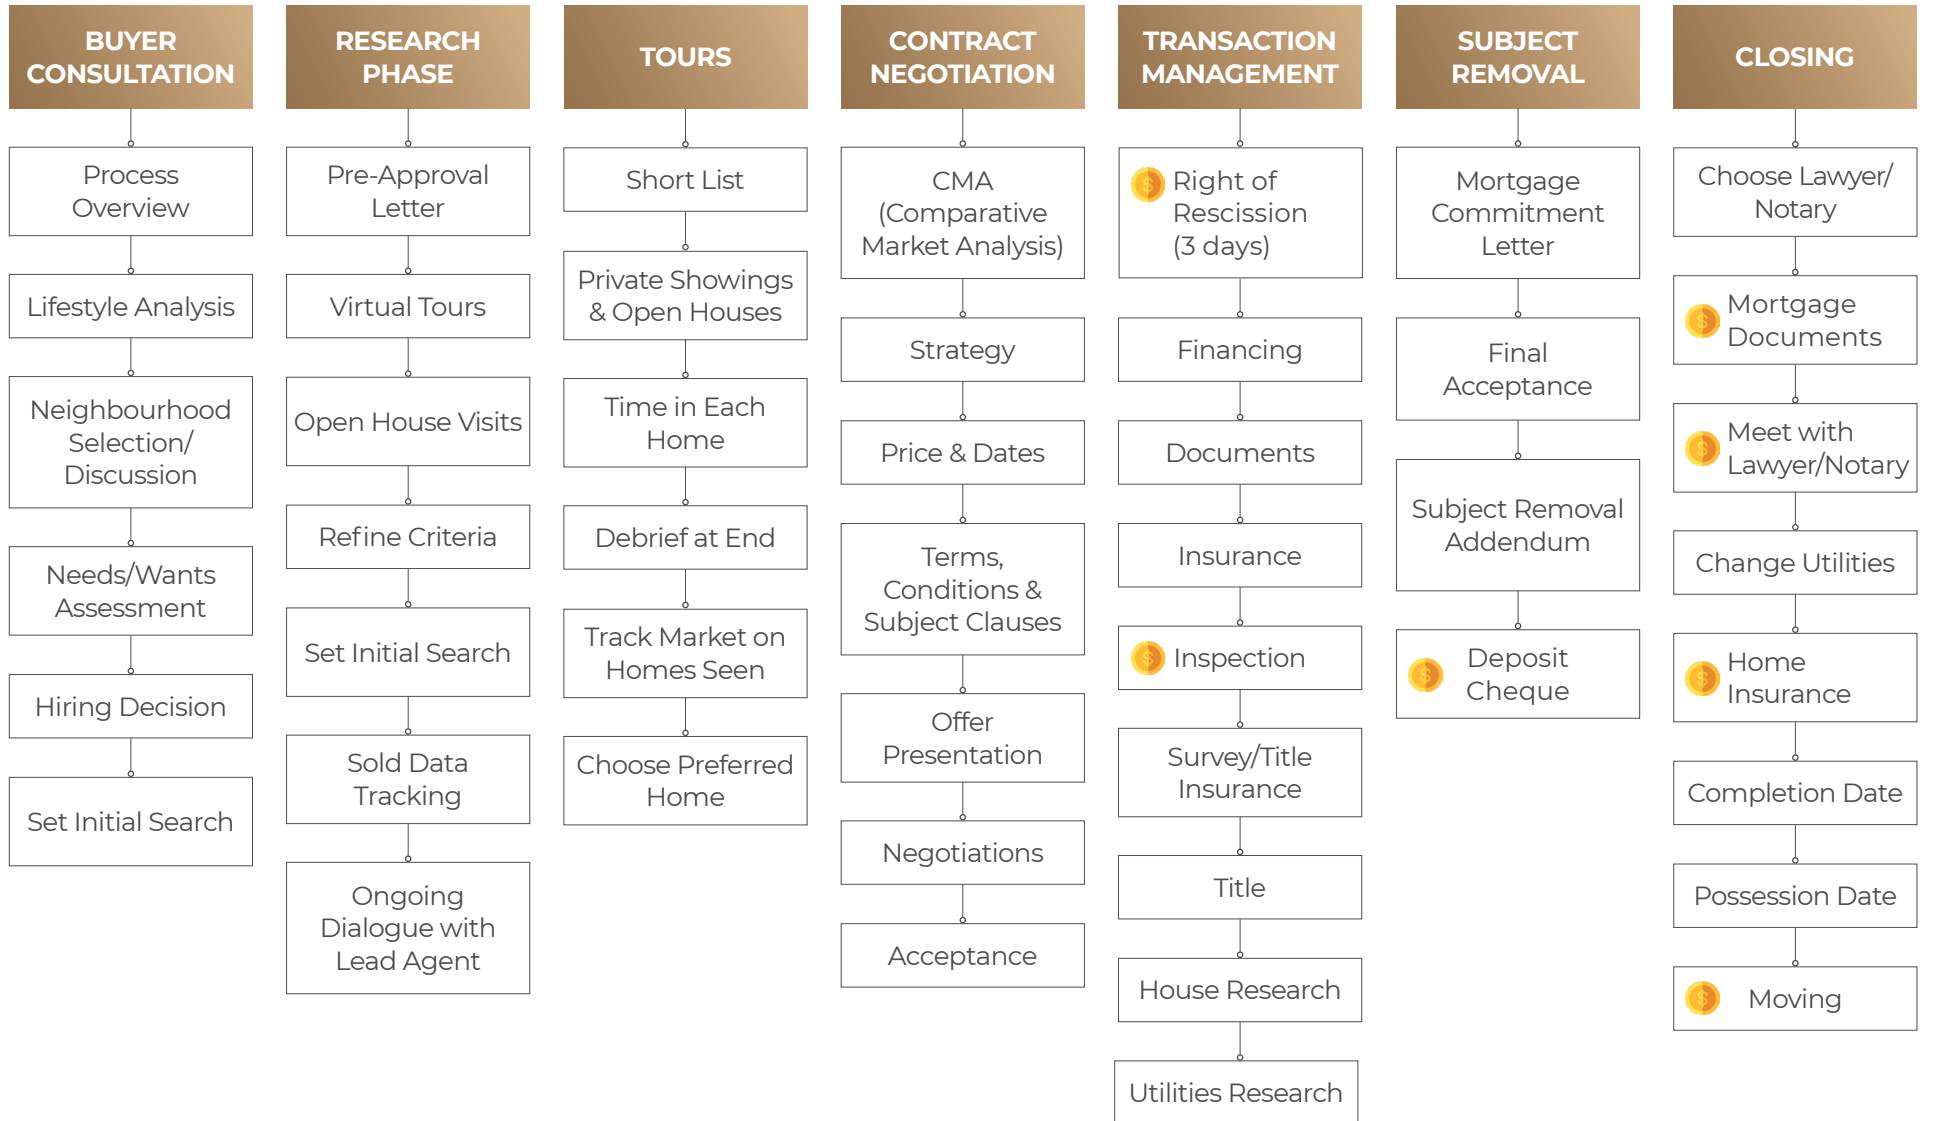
BUYER CONSULTATION

Process Overview

Lifestyle Analysis

Neighbourhood Selection/ Discussion

Needs/Wants Assessment

Hiring Decision

Set Initial Search

RESEARCH PHASE

Pre-Approval Letter

Virtual Tours

Open House Visits

Refine Criteria

Set Initial Search

Sold Data Tracking

Ongoing Dialogue with Lead Agent

TOURS

Short List

Private Showings & Open Houses

Time in Each Home

Debrief at End

Track Market on Homes Seen

Choose Preferred Home

CONTRACT NEGOTIATION

CMA (Comparative Market Analysis)

Strategy

Price & Dates

Terms, Conditions & Subject Clauses

Offer Presentation

Negotiations

Acceptance

TRANSACTION MANAGEMENT

Right of Rescission (3 days)

Financing

Documents

Insurance

Inspection

Survey/Title Insurance

Title

House Research

Utilities Research

SUBJECT REMOVAL

Mortgage Commitment Letter

Final Acceptance

Subject Removal Addendum

Deposit Cheque

CLOSING

Choose Lawyer/ Notary

Mortgage Documents

Meet with Lawyer/Notary

Change Utilities

Home Insurance

Completion Date

Possession Date

Moving